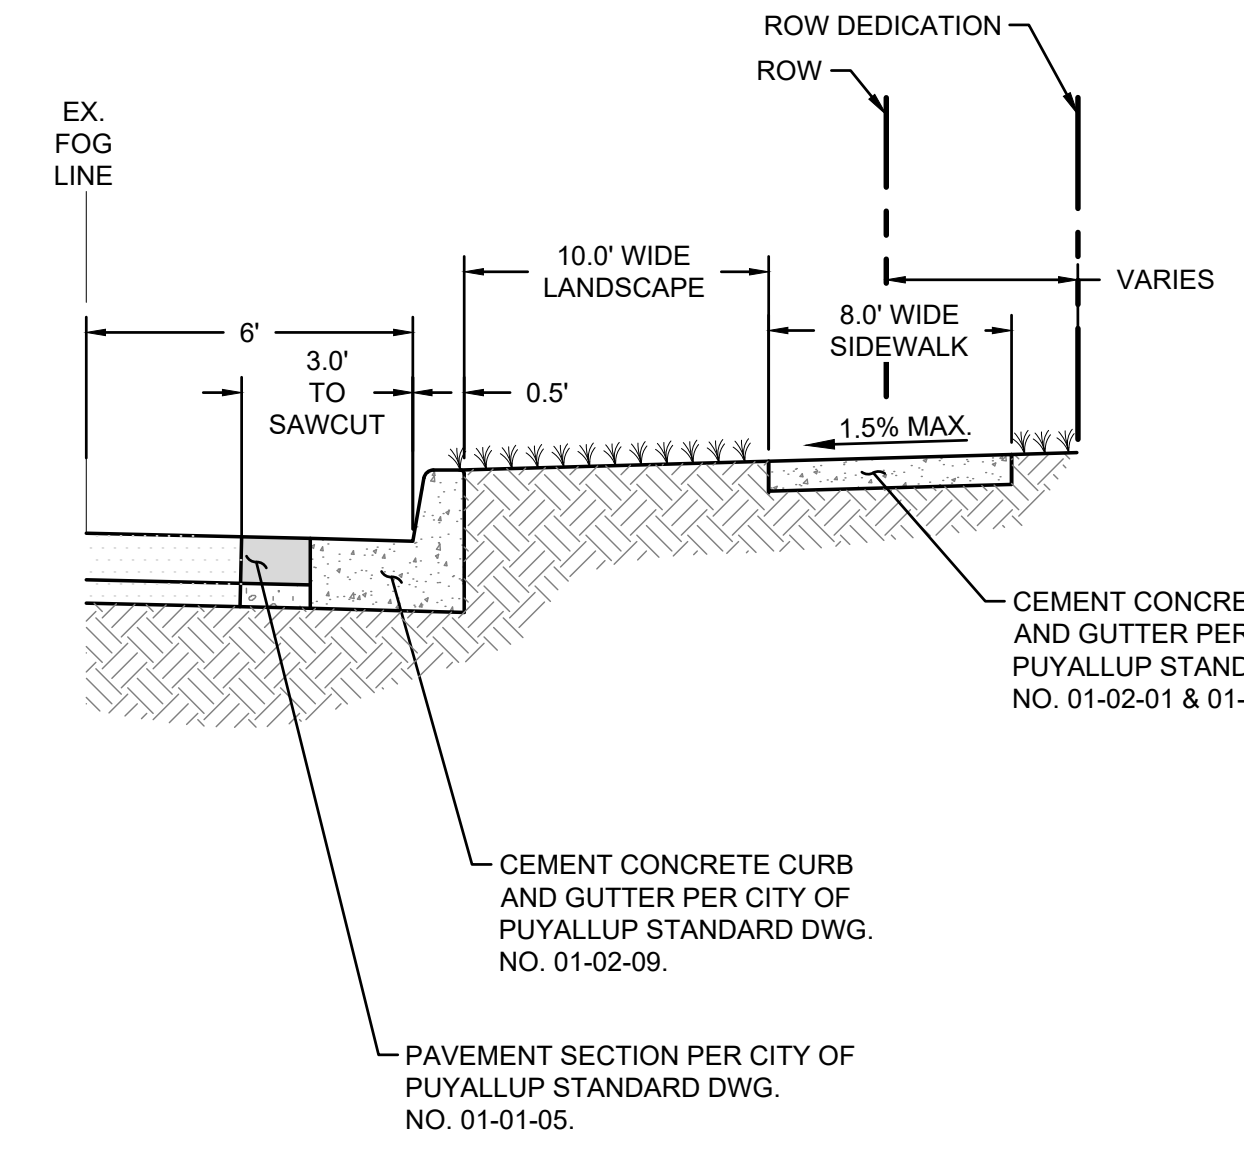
ROW DEDICATION

ROW

EX. FOG LINE

10.0' WIDE LANDSCAPE

VARIES

8.0' WIDE SIDEWALK

6'

3.0' TO SAWCUT

0.5'

1.5% MAX.

CEMENT CONCRE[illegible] AND GUTTER PER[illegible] PUYALLUP STAND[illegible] NO. 01-02-01 & 01-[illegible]

CEMENT CONCRETE CURB AND GUTTER PER CITY OF PUYALLUP STANDARD DWG. NO. 01-02-09.

PAVEMENT SECTION PER CITY OF PUYALLUP STANDARD DWG. NO. 01-01-05.